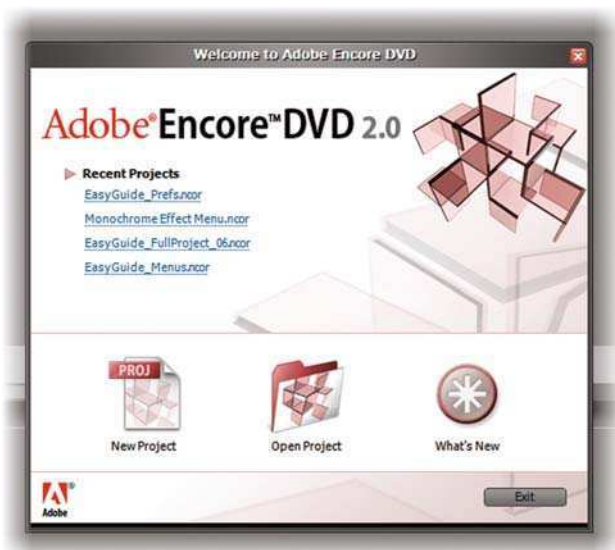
Welcome to Adobe Encore DVD

Adobe® Encore™ DVD 2.0

Recent Projects
EasyGuide_Prefs.ncor
Monochrome Effect Menu.ncor
EasyGuide_FullProject_06.ncor
EasyGuide_Menus.ncor

PROJ
New Project
Open Project
What's New

Adobe
Exit